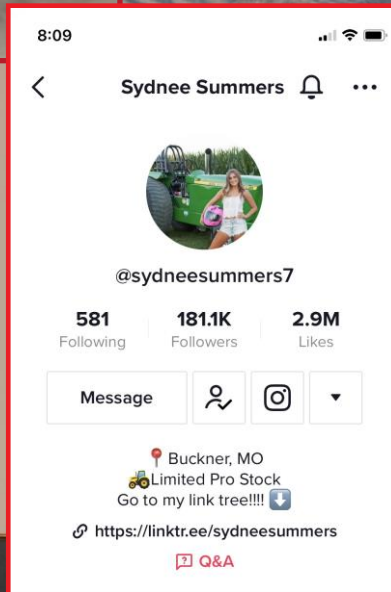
8:09

Sydnee Summers

@sydneesummers7

| 581 | 181.1K | 2.9M |
|---|---|---|
| Following | Followers | Likes |

Message

📍Buckner, MO
🚜Limited Pro Stock
Go to my link tree!!!! ⬇️

https://linktr.ee/sydneesummers

Q&A